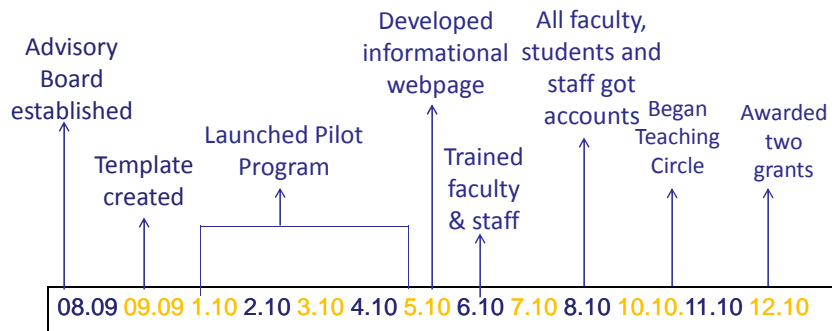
Advisory Board established

Template created

Launched Pilot Program

Developed informational webpage

Trained faculty & staff

All faculty, students and staff got accounts

Began Teaching Circle

Awarded two grants

08.09 09.09 1.10 2.10 3.10 4.10 5.10 6.10 7.10 8.10 10.10.11.10 12.10